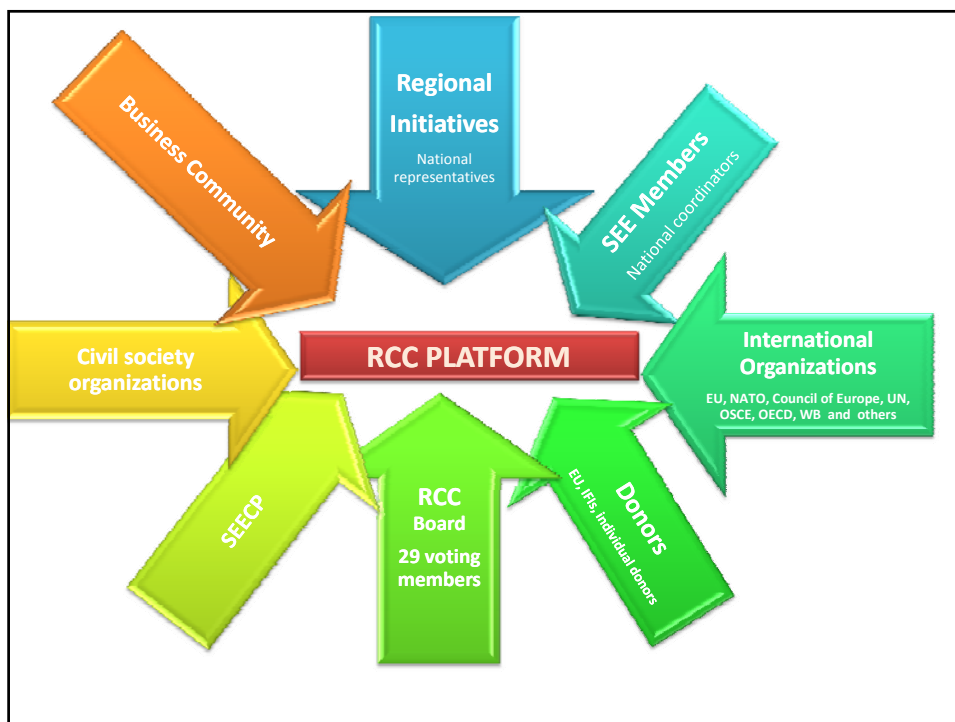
Business Community

Regional Initiatives

National representatives

SEE Members

National coordinators

Civil society organizations

RCC PLATFORM

International Organizations

EU, NATO, Council of Europe, UN, OSCE, OECD, WB and others

SEECP

RCC Board

29 voting members

Donors

EU, IFIs, individual donors